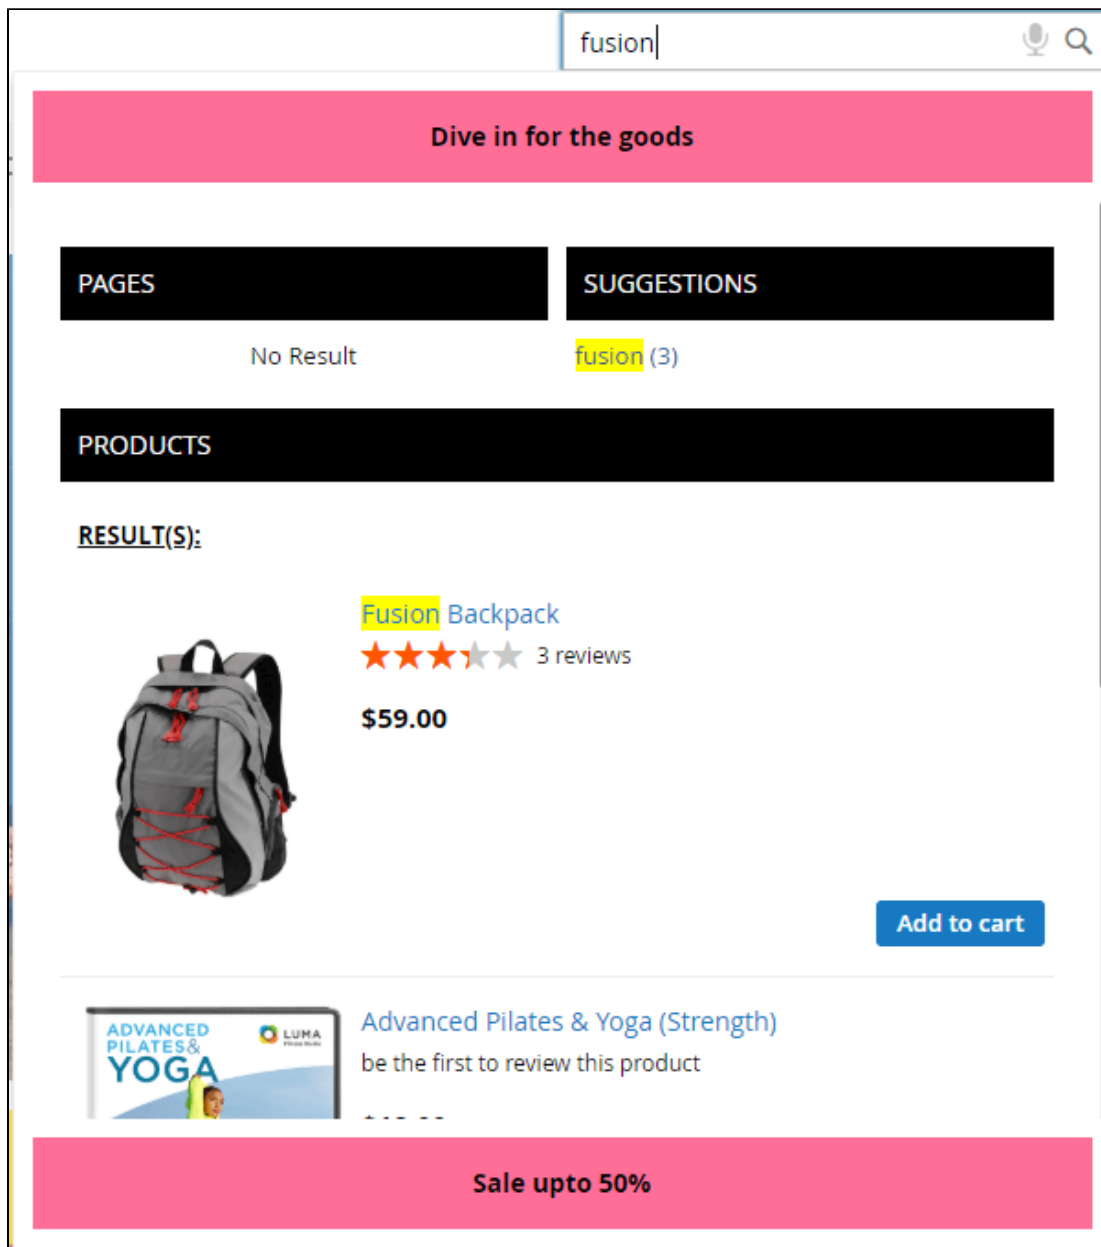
fusion

Dive in for the goods

PAGES

SUGGESTIONS

No Result

fusion (3)

PRODUCTS

RESULT(S):

Fusion Backpack

3 reviews

$59.00

Add to cart

ADVANCED PILATES & YOGA

LUMA

Advanced Pilates & Yoga (Strength)

be the first to review this product

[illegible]

Sale upto 50%